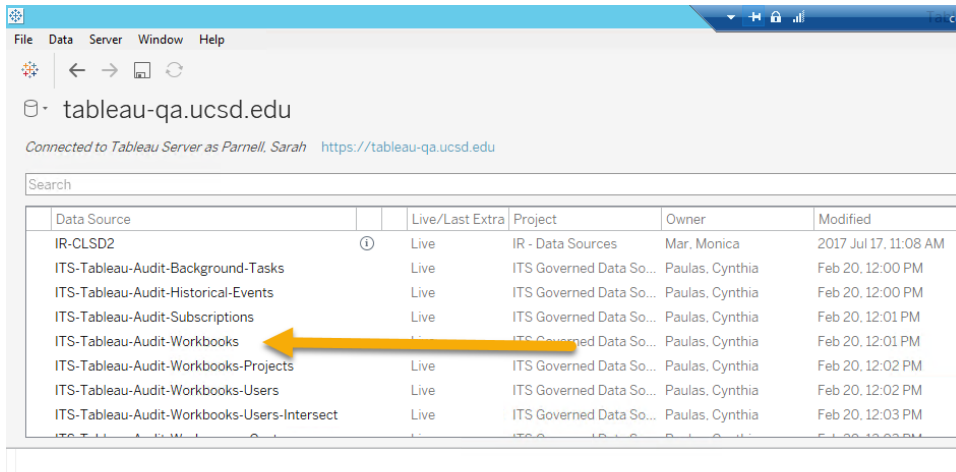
File Data Server Window Help

tableau-qa.ucsd.edu

Connected to Tableau Server as Parnell, Sarah https://tableau-qa.ucsd.edu

Search

| Data Source | | Live/Last Extra | Project | Owner | Modified |
|---|---|---|---|---|---|
| IR-CLSD2 | ⓘ | Live | IR - Data Sources | Mar, Monica | 2017 Jul 17, 11:08 AM |
| ITS-Tableau-Audit-Background-Tasks | | Live | ITS Governed Data So... | Paulas, Cynthia | Feb 20, 12:00 PM |
| ITS-Tableau-Audit-Historical-Events | | Live | ITS Governed Data So... | Paulas, Cynthia | Feb 20, 12:00 PM |
| ITS-Tableau-Audit-Subscriptions | | Live | ITS Governed Data So... | Paulas, Cynthia | Feb 20, 12:01 PM |
| ITS-Tableau-Audit-Workbooks | | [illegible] | ITS Governed Data So... | Paulas, Cynthia | Feb 20, 12:01 PM |
| ITS-Tableau-Audit-Workbooks-Projects | | Live | ITS Governed Data So... | Paulas, Cynthia | Feb 20, 12:02 PM |
| ITS-Tableau-Audit-Workbooks-Users | | Live | ITS Governed Data So... | Paulas, Cynthia | Feb 20, 12:02 PM |
| ITS-Tableau-Audit-Workbooks-Users-Intersect | | Live | ITS Governed Data So... | Paulas, Cynthia | Feb 20, 12:03 PM |
| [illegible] | | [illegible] | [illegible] | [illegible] | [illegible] |